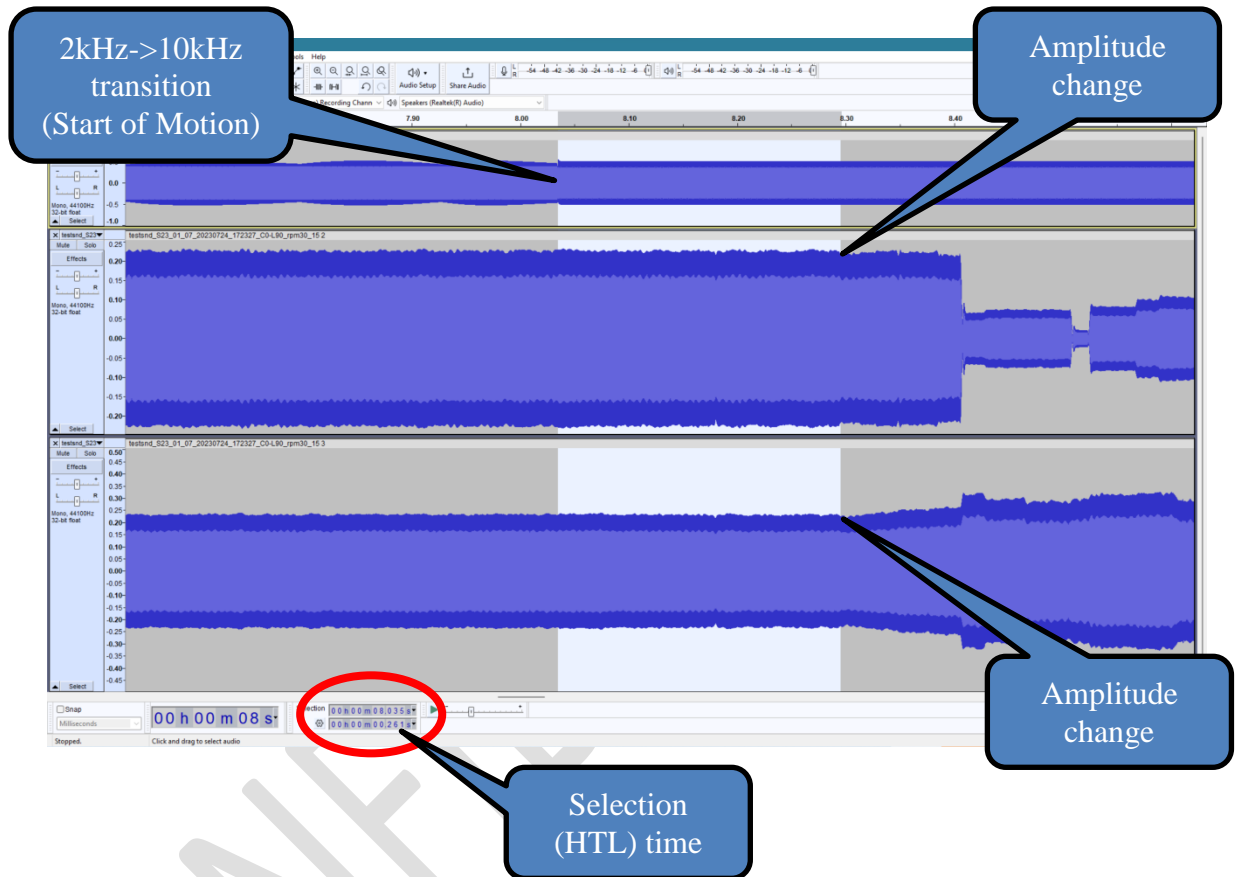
2kHz->10kHz transition (Start of Motion)

Amplitude change

ools Help

Audio Setup

Share Audio

-54 -48 -42 -36 -30 -24 -18 -12 -6

-54 -48 -42 -36 -30 -24 -18 -12 -6

Recording Chann

Speakers (Realtek(R) Audio)

7.90 8.00 8.10 8.20 8.30 8.40

0.0
-0.5
-1.0

Mono, 44100Hz 32-bit float

Select

testsnd_S23

testsnd_S23_01_07_20230724_172327_C0-L90_rpm30_15.2

Mute Solo

Effects

0.25 0.20 0.15 0.10 0.05 0.00 -0.05 -0.10 -0.15 -0.20

Mono, 44100Hz 32-bit float

Select

testsnd_S23

testsnd_S23_01_07_20230724_172327_C0-L90_rpm30_15.3

Mute Solo

Effects

0.50 0.45 0.40 0.35 0.30 0.25 0.20 0.15 0.10 0.05 0.00 -0.05 -0.10 -0.15 -0.20 -0.25 -0.30 -0.35 -0.40 -0.45

Mono, 44100Hz 32-bit float

Select

Snap

Milliseconds

00 h 00 m 08 s

ection 00 h 00 m 08.035 s

00 h 00 m 00.261 s

Stopped.

Click and drag to select audio

Amplitude change

Selection (HTL) time